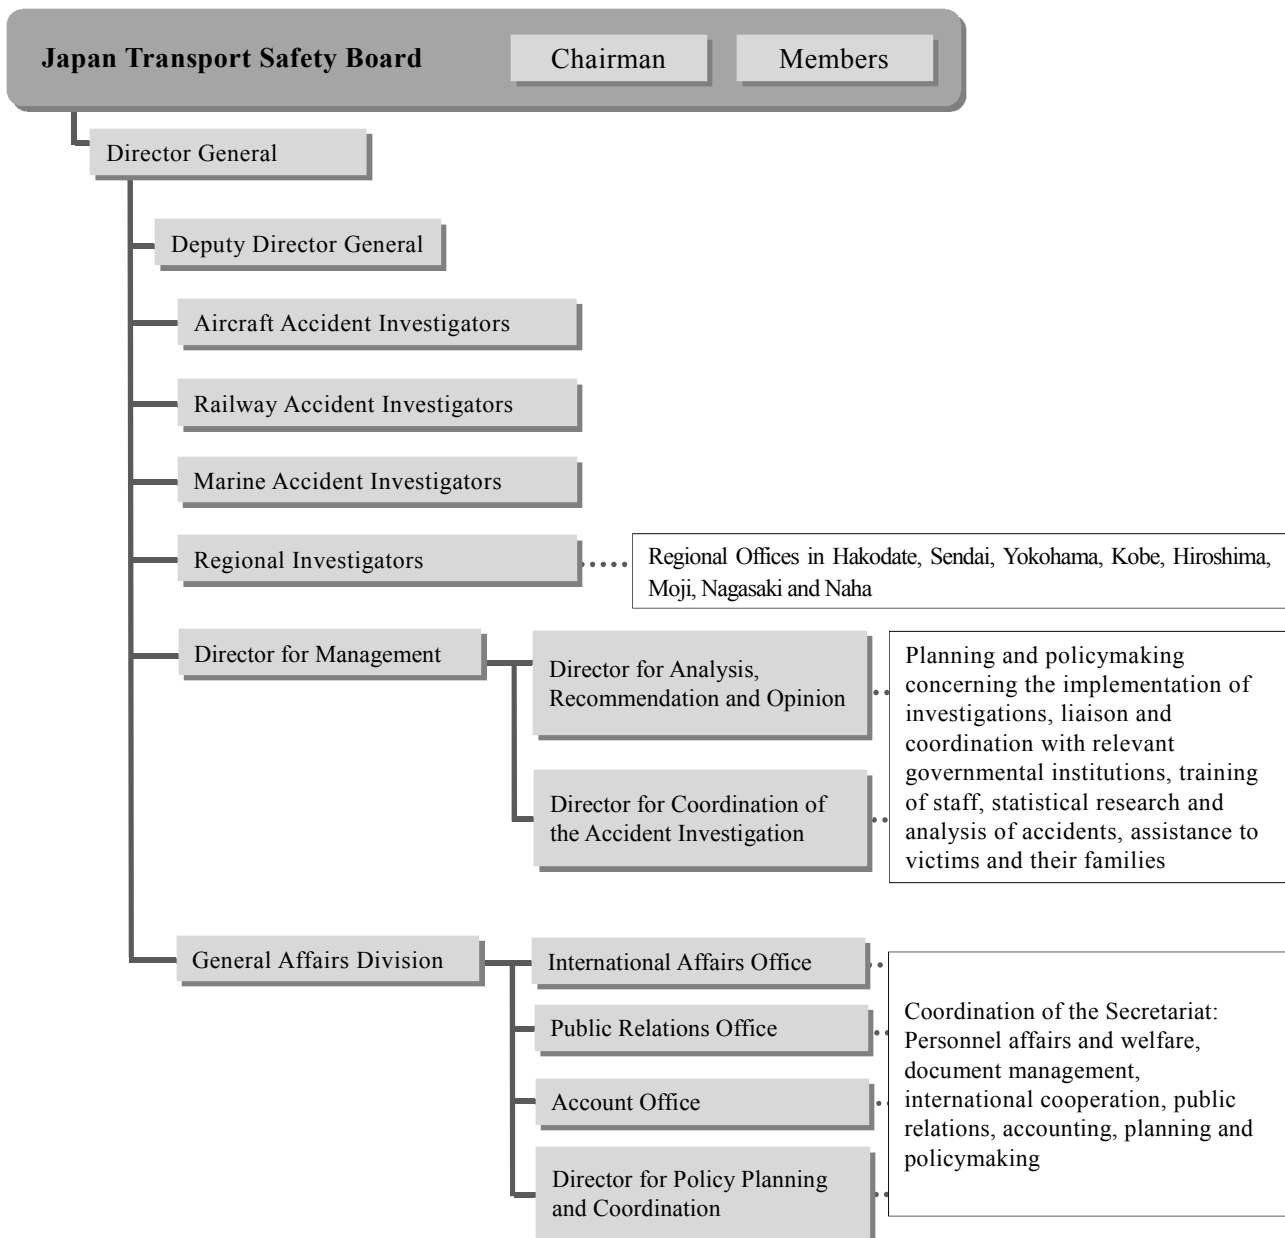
Japan Transport Safety Board
Chairman
Members

Director General

Deputy Director General

Aircraft Accident Investigators

Railway Accident Investigators

Marine Accident Investigators

Regional Investigators

Regional Offices in Hakodate, Sendai, Yokohama, Kobe, Hiroshima, Moji, Nagasaki and Naha

Director for Management

Director for Analysis, Recommendation and Opinion

Director for Coordination of the Accident Investigation

Planning and policymaking concerning the implementation of investigations, liaison and coordination with relevant governmental institutions, training of staff, statistical research and analysis of accidents, assistance to victims and their families

General Affairs Division

International Affairs Office

Public Relations Office

Account Office

Director for Policy Planning and Coordination

Coordination of the Secretariat: Personnel affairs and welfare, document management, international cooperation, public relations, accounting, planning and policymaking